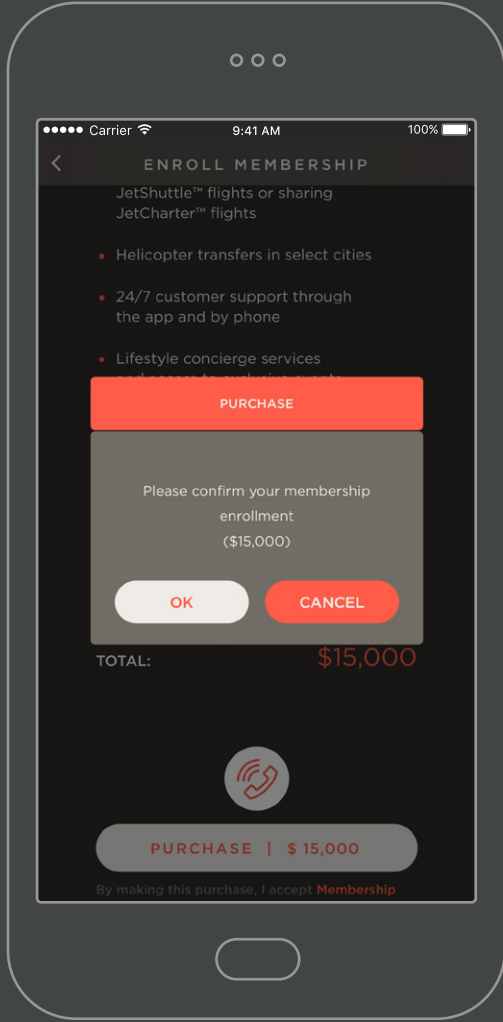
●●●●● Carrier 9:41 AM 100%

ENROLL MEMBERSHIP

JetShuttle™ flights or sharing JetCharter™ flights

• Helicopter transfers in select cities

• 24/7 customer support through the app and by phone

• Lifestyle concierge services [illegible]

PURCHASE

Please confirm your membership enrollment ($15,000)

OK

CANCEL

TOTAL: $15,000

PURCHASE | $ 15,000

By making this purchase, I accept Membership